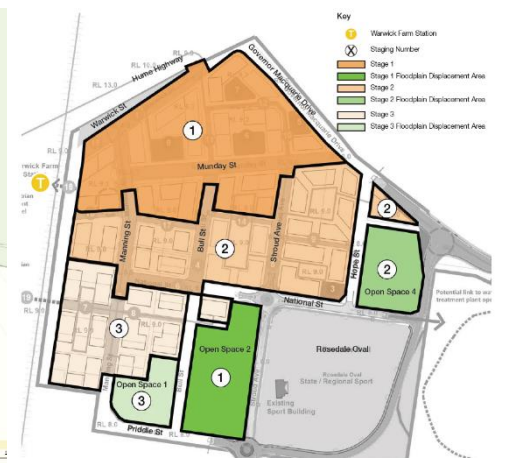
Key
Warwick Farm Station
Staging Number
Stage 1
Stage 1 Floodplain Displacement Area
Stage 2
Stage 2 Floodplain Displacement Area
Stage 3
Stage 3 Floodplain Displacement Area

RL 10.0
RL 13.0
Hume Highway
Governor Macquarie Drive
Warwick St
1
Munday St
rwick Farm Sta
T
2
2
Manning St
Bull St
Stroud Ave
Hope St
2
Open Space 4
National St
Potential link to w treatment plant spa
3
Open Space 2
1
Rosedale Oval
Rosedale Oval State / Regional Sport
Existing Sport Building
Open Space 1
3
RL 8.0
Priddle St
RL 8.0